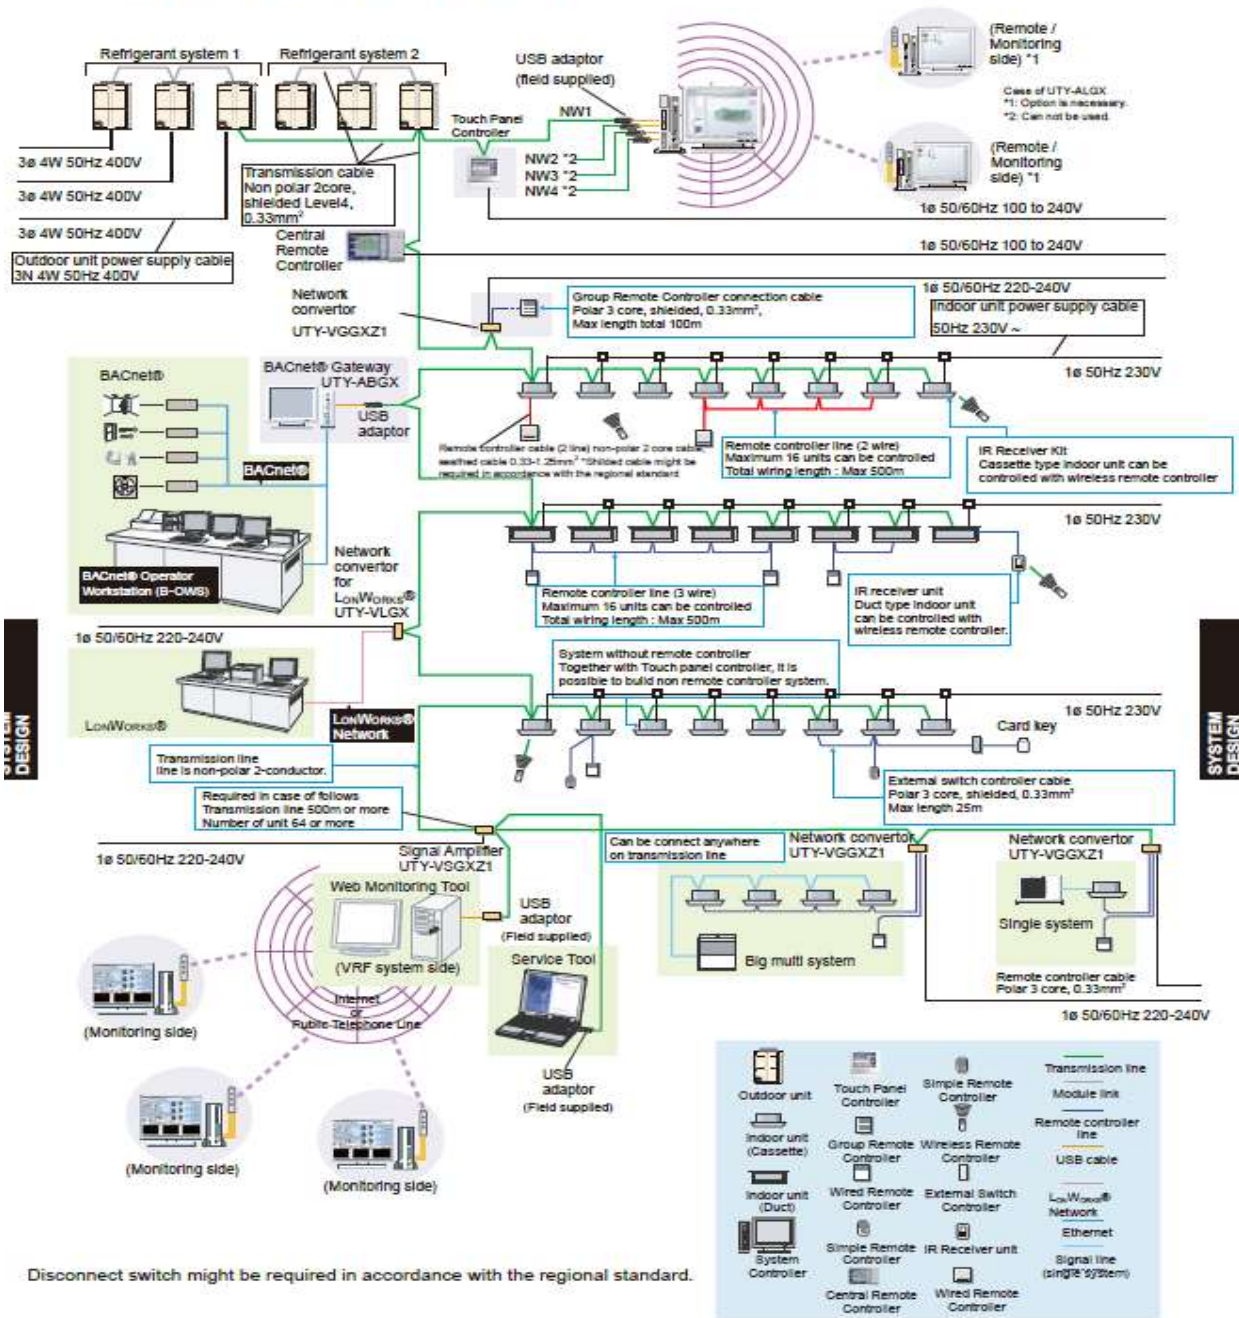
Refrigerant system 1

Refrigerant system 2

USB adaptor (field supplied)

(Remote / Monitoring side) *1

Case of UTY-ALGX
*1: Option is necessary.
*2: Can not be used.

Touch Panel Controller

NW1

NW2 *2
NW3 *2
NW4 *2

(Remote / Monitoring side) *1

3ø 4W 50Hz 400V

3ø 4W 50Hz 400V

3ø 4W 50Hz 400V

Transmission cable
Non polar 2core, shielded Level4, 0.33mm²

Outdoor unit power supply cable
3N 4W 50Hz 400V

Central Remote Controller

1ø 50/60Hz 100 to 240V

1ø 50/60Hz 100 to 240V

1ø 50/60Hz 220-240V

Indoor unit power supply cable
50Hz 230V ~

Network convertor
UTY-VGGXZ1

Group Remote Controller connection cable
Polar 3 core, shielded, 0.33mm²,
Max length total 100m

BACnet®

BACnet® Gateway
UTY-ABGX

USB adaptor

1ø 50Hz 230V

BACnet®

Remote controller cable (2 line) non-polar 2 core cable, sheathed cable 0.33-1.25mm² *Shielded cable might be required in accordance with the regional standard

Remote controller line (2 wire)
Maximum 16 units can be controlled
Total wiring length : Max 500m

IR Receiver Kit
Cassette type indoor unit can be controlled with wireless remote controller

BACnet® Operator Workstation (B-OWS)

Network convertor for LonWorks®
UTY-VLGX

1ø 50Hz 230V

Remote controller line (3 wire)
Maximum 16 units can be controlled
Total wiring length : Max 500m

IR receiver unit
Duct type indoor unit can be controlled with wireless remote controller.

1ø 50/60Hz 220-240V

System without remote controller
Together with Touch panel controller, it is possible to build non remote controller system.

SYSTEM DESIGN

SYSTEM DESIGN

LonWorks®

LonWorks® Network

1ø 50Hz 230V

Card key

Transmission line
line is non-polar 2-conductor.

Required in case of follows
Transmission line 500m or more
Number of unit 64 or more

External switch controller cable
Polar 3 core, shielded, 0.33mm²
Max length 25m

Can be connect anywhere on transmission line

Network convertor
UTY-VGGXZ1

Network convertor
UTY-VGGXZ1

1ø 50/60Hz 220-240V

Signal Amplifier
UTY-VSGXZ1

Web Monitoring Tool

USB adaptor
(Field supplied)

(VRF system side)

Service Tool

Big multi system

Single system

Remote controller cable
Polar 3 core, 0.33mm²

1ø 50/60Hz 220-240V

(Monitoring side)

Internet or Public Telephone Line

USB adaptor
(Field supplied)

(Monitoring side)

(Monitoring side)

Outdoor unit
Touch Panel Controller
Simple Remote Controller
Transmission line
Module link
Indoor unit (Cassette)
Group Remote Controller
Wireless Remote Controller
Remote controller line
USB cable
Indoor unit (Duct)
Wired Remote Controller
External Switch Controller
LonWorks® Network
Ethernet
System Controller
Simple Remote Controller
IR Receiver unit
Signal line (single system)
Central Remote Controller
Wired Remote Controller

Disconnect switch might be required in accordance with the regional standard.